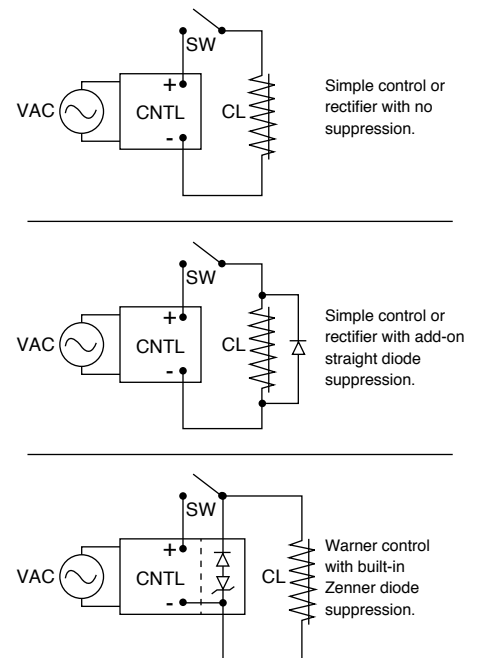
SW
+
VAC
CNTL
CL
-
Simple control or rectifier with no suppression.

SW
+
VAC
CNTL
CL
-
Simple control or rectifier with add-on straight diode suppression.

SW
+
VAC
CNTL
CL
-
Warner control with built-in Zenner diode suppression.